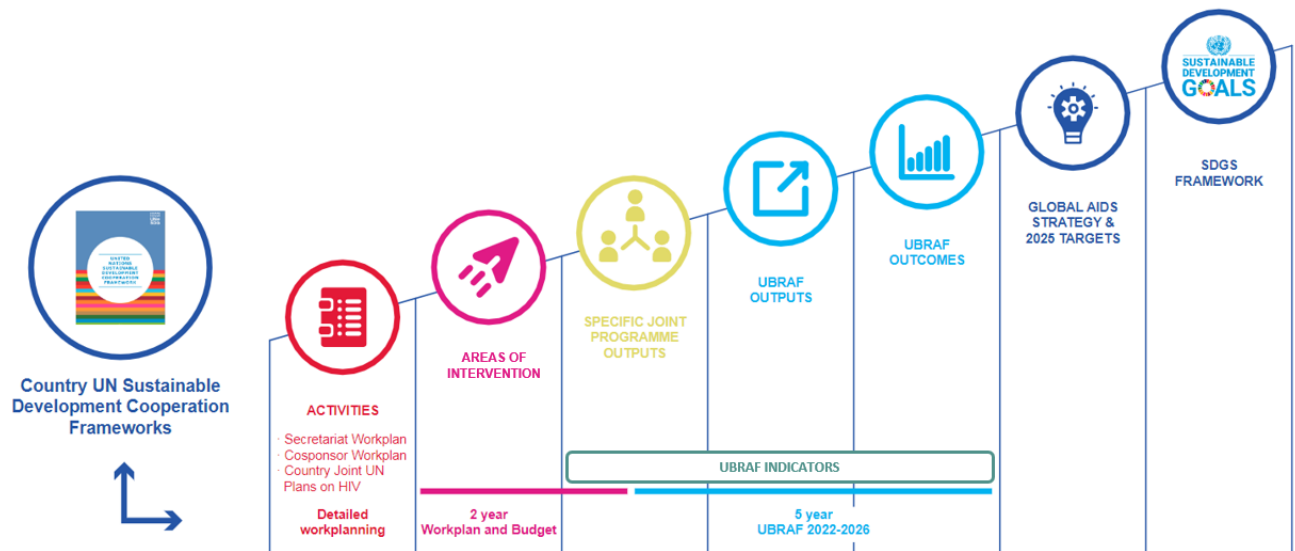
SUSTAINABLE DEVELOPMENT GOALS

SDGS FRAMEWORK

GLOBAL AIDS STRATEGY & 2025 TARGETS

UBRAF OUTCOMES

UBRAF OUTPUTS

SPECIFIC JOINT PROGRAMME OUTPUTS

AREAS OF INTERVENTION

ACTIVITIES

· Secretariat Workplan
· Cosponsor Workplan
· Country Joint UN Plans on HIV

UNITED NATIONS SUSTAINABLE DEVELOPMENT COOPERATION FRAMEWORK

Country UN Sustainable Development Cooperation Frameworks

UBRAF INDICATORS

Detailed workplanning

2 year Workplan and Budget

5 year UBRAF 2022-2026